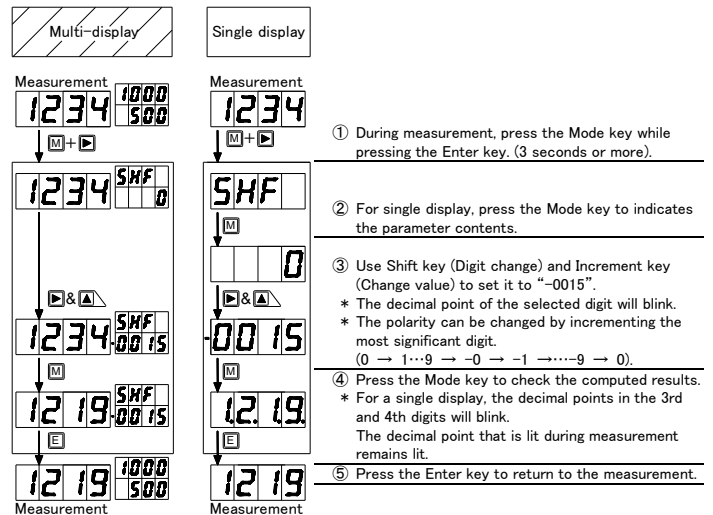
Multi-display

Single display

Measurement

1234 1000 500

M+▶

1234 SHF 0

▶&▲

1234 SHF 0015

M

1219 SHF 0015

E

1219 1000 500

Measurement

Measurement

1234

M+▶

SHF

M

0

▶&▲

-0015

M

1.2.1.9.

E

1219

Measurement

① During measurement, press the Mode key while pressing the Enter key. (3 seconds or more).

② For single display, press the Mode key to indicates the parameter contents.

③ Use Shift key (Digit change) and Increment key (Change value) to set it to "-0015".
* The decimal point of the selected digit will blink.
* The polarity can be changed by incrementing the most significant digit.
($0 \rightarrow 1 \cdots 9 \rightarrow -0 \rightarrow -1 \rightarrow \cdots -9 \rightarrow 0$).

④ Press the Mode key to check the computed results.
* For a single display, the decimal points in the 3rd and 4th digits will blink.
The decimal point that is lit during measurement remains lit.

⑤ Press the Enter key to return to the measurement.